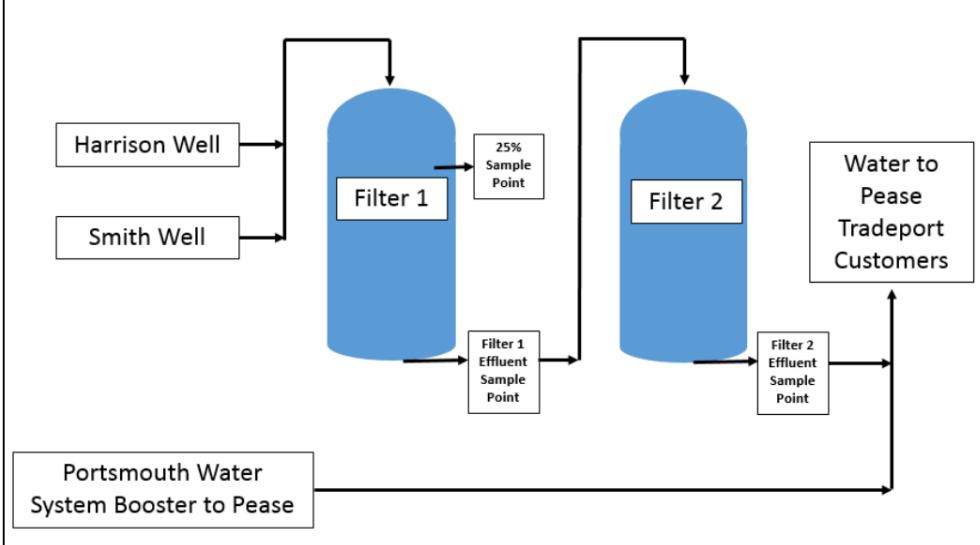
Harrison Well

Smith Well

25% Sample Point

Filter 1

Filter 1 Effluent Sample Point

Filter 2

Filter 2 Effluent Sample Point

Water to Pease Tradeport Customers

Portsmouth Water System Booster to Pease